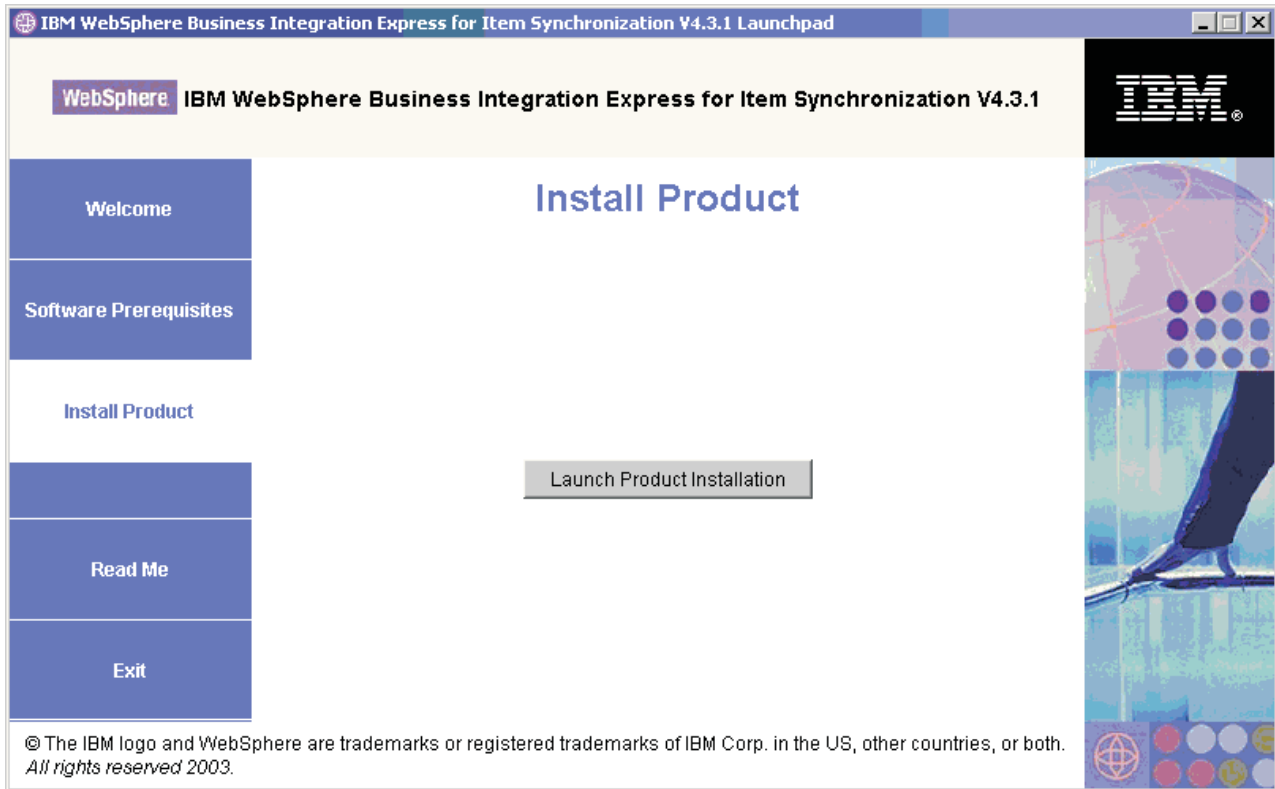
IBM WebSphere Business Integration Express for Item Synchronization V4.3.1 Launchpad

WebSphere IBM WebSphere Business Integration Express for Item Synchronization V4.3.1

IBM

Welcome

Software Prerequisites

Install Product

Read Me

Exit

Install Product

Launch Product Installation

© The IBM logo and WebSphere are trademarks or registered trademarks of IBM Corp. in the US, other countries, or both.
All rights reserved 2003.